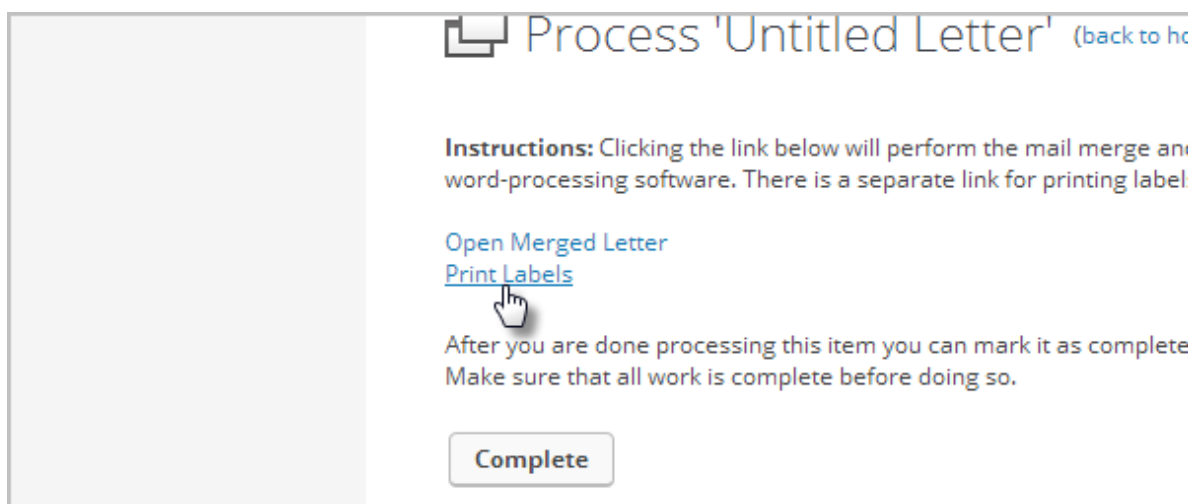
Process 'Untitled Letter' (back to ho

**Instructions:** Clicking the link below will perform the mail merge anc word-processing software. There is a separate link for printing label

Open Merged Letter
Print Labels

After you are done processing this item you can mark it as complete Make sure that all work is complete before doing so.

Complete